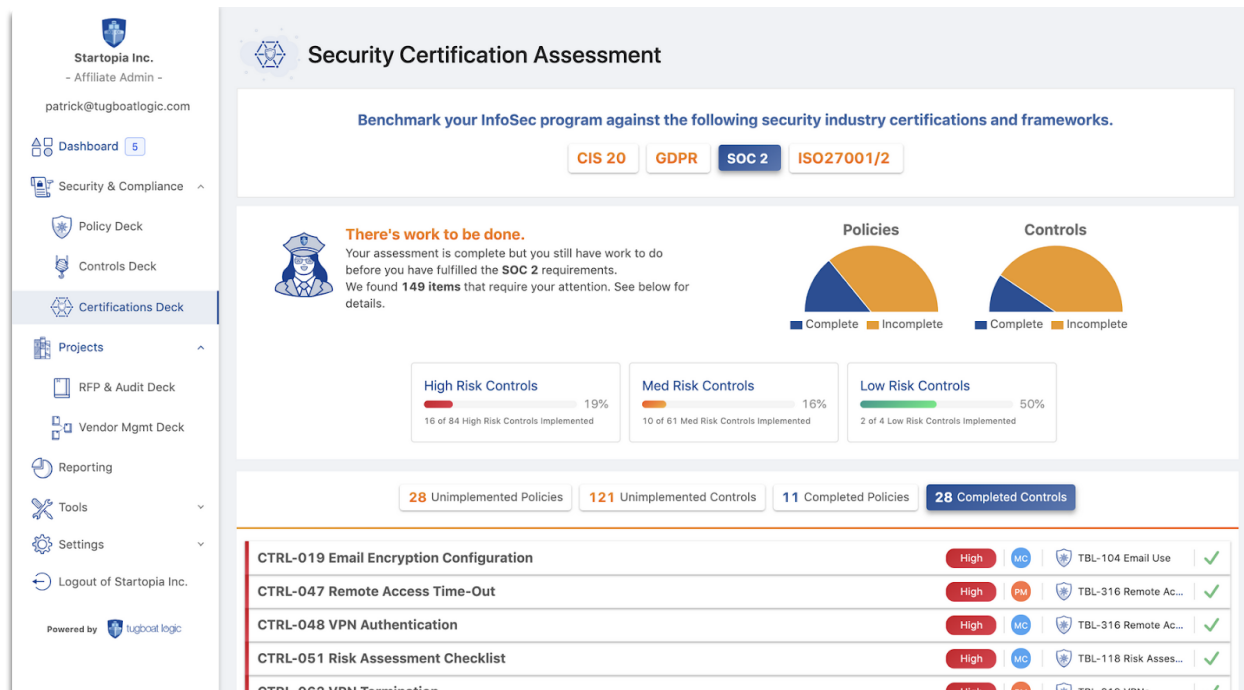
Startopia Inc.
- Affiliate Admin -

patrick@tugboatlogic.com

Dashboard 5

Security & Compliance

Policy Deck

Controls Deck

Certifications Deck

Projects

RFP & Audit Deck

Vendor Mgmt Deck

Reporting

Tools

Settings

Logout of Startopia Inc.

Powered by tugboat logic

Security Certification Assessment

Benchmark your InfoSec program against the following security industry certifications and frameworks.

CIS 20 GDPR SOC 2 ISO27001/2

There's work to be done.
Your assessment is complete but you still have work to do before you have fulfilled the SOC 2 requirements.
We found 149 items that require your attention. See below for details.

Policies
Complete Incomplete

Controls
Complete Incomplete

High Risk Controls 19%
16 of 84 High Risk Controls Implemented

Med Risk Controls 16%
10 of 61 Med Risk Controls Implemented

Low Risk Controls 50%
2 of 4 Low Risk Controls Implemented

28 Unimplemented Policies
121 Unimplemented Controls
11 Completed Policies
28 Completed Controls

CTRL-019 Email Encryption Configuration High MC TBL-104 Email Use

CTRL-047 Remote Access Time-Out High PM TBL-316 Remote Ac...

CTRL-048 VPN Authentication High MC TBL-316 Remote Ac...

CTRL-051 Risk Assessment Checklist High MC TBL-118 Risk Asses...

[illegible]